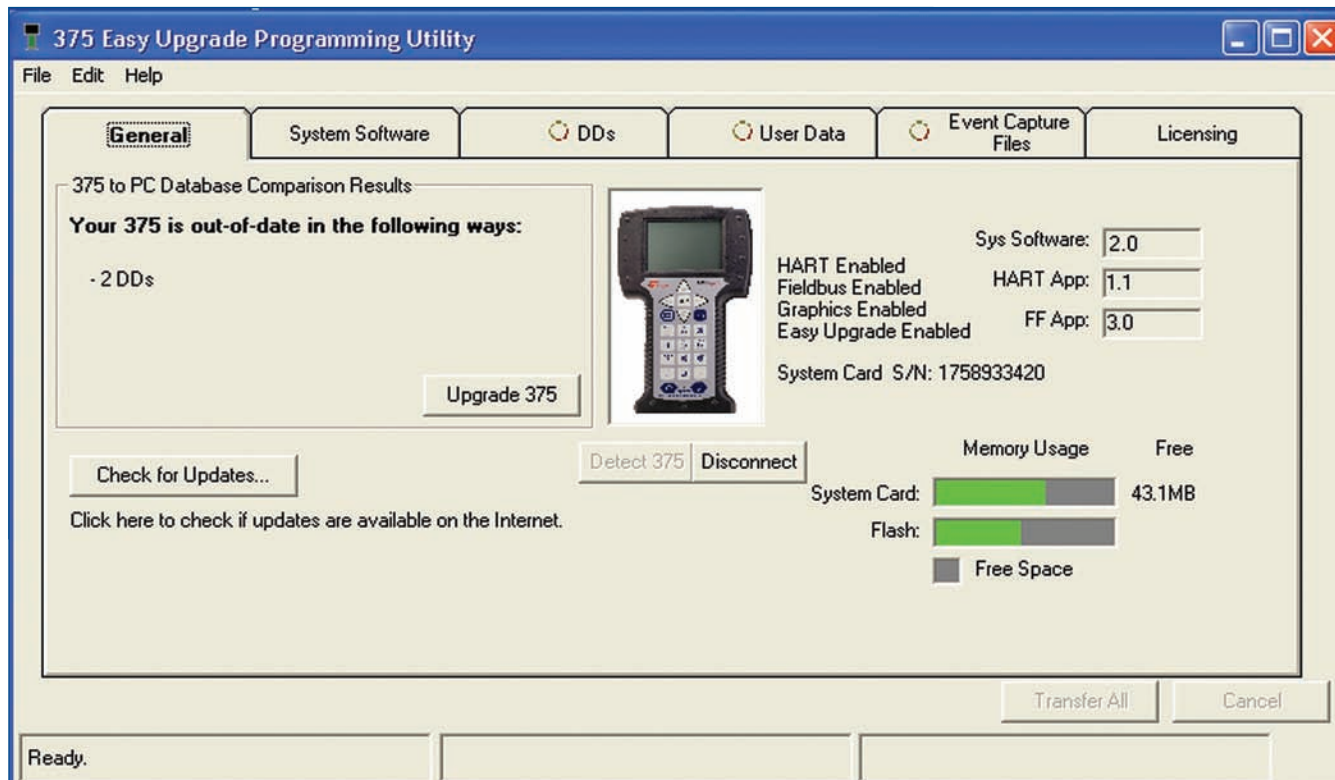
375 Easy Upgrade Programming Utility

File Edit Help

General | System Software | DDs | User Data | Event Capture Files | Licensing

375 to PC Database Comparison Results

Your 375 is out-of-date in the following ways:

- 2 DDs

Upgrade 375

HART Enabled
Fieldbus Enabled
Graphics Enabled
Easy Upgrade Enabled

Sys Software: 2.0
HART App: 1.1
FF App: 3.0

System Card S/N: 1758933420

Check for Updates...

Click here to check if updates are available on the Internet.

Detect 375 Disconnect

Memory Usage Free

System Card: 43.1MB

Flash:

Free Space

Transfer All Cancel

Ready.